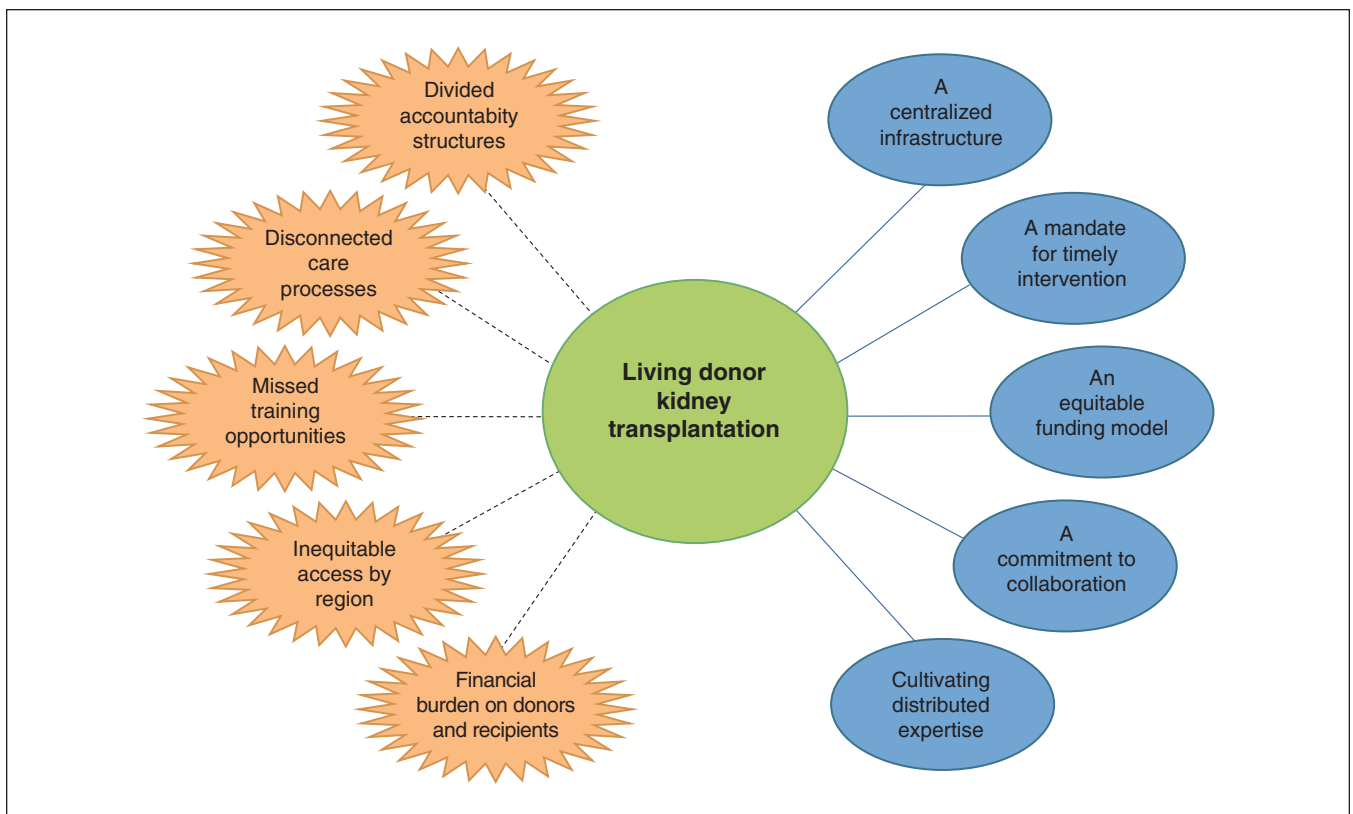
Divided accountabity structures

Disconnected care processes

Missed training opportunities

Inequitable access by region

Financial burden on donors and recipients

Living donor kidney transplantation

A centralized infrastructure

A mandate for timely intervention

An equitable funding model

A commitment to collaboration

Cultivating distributed expertise